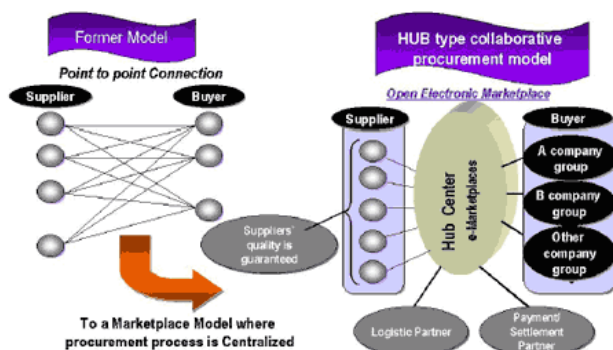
Former Model

Point to point Connection

Supplier

Buyer

To a Marketplace Model where procurement process is Centralized

HUB type collaborative procurement model

Open Electronic Marketplace

Supplier

Buyer

Hub Center

e-Marketplaces

A company group

B company group

Other company group

Suppliers' quality is guaranteed

Logistic Partner

Payment/ Settlement Partner